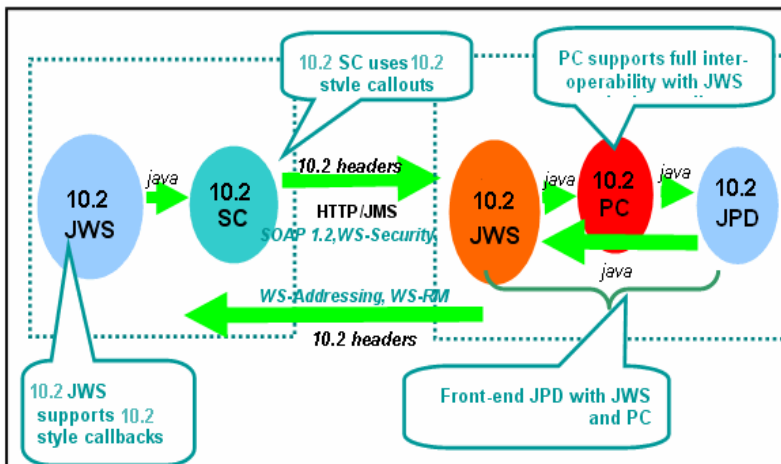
10.2 SC uses 10.2 style callouts

PC supports full interoperability with JWS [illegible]

10.2 JWS

java

10.2 SC

10.2 headers

HTTP/JMS

SOAP 1.2,WS-Security

10.2 JWS

java

10.2 PC

java

10.2 JPD

java

WS-Addressing, WS-RM

10.2 headers

10.2 JWS supports 10.2 style callbacks

Front-end JPD with JWS and PC